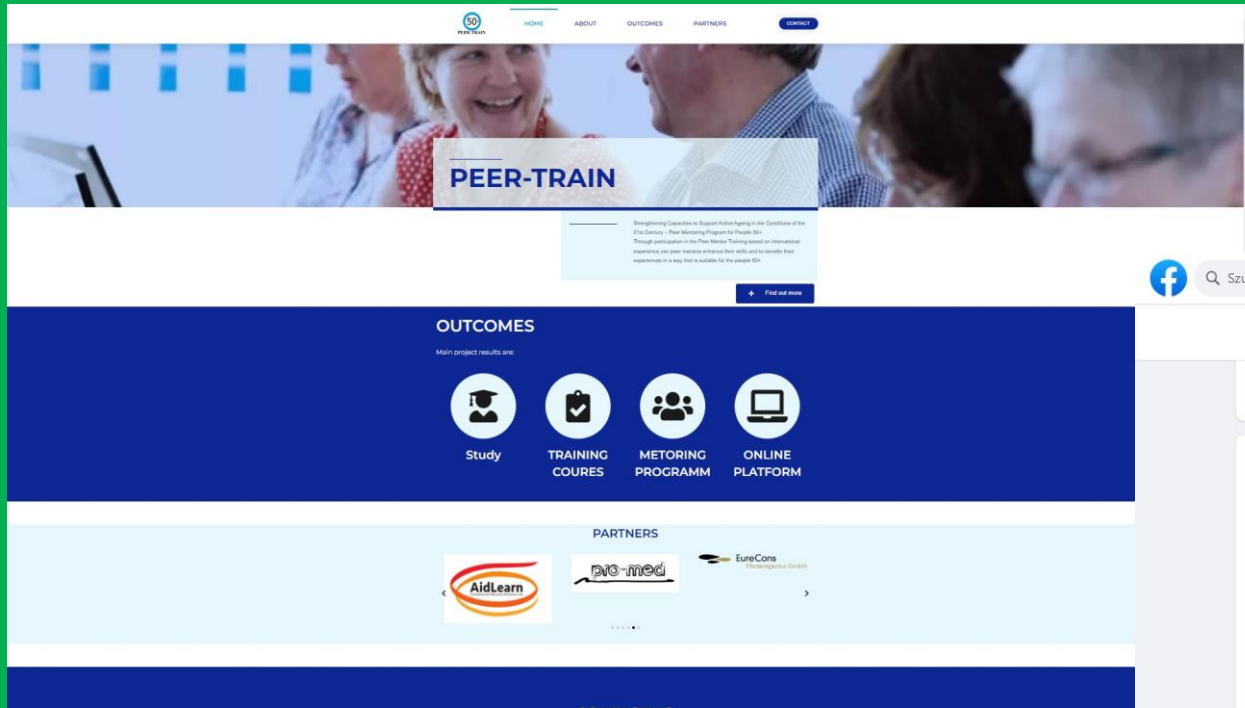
50
PEER TRAIN

HOME ABOUT OUTCOMES PARTNERS CONTACT

PEER-TRAIN

Strengthening Capacities to Support Active Ageing in the Conditions of the 21st Century – Peer Mentoring Program for People 50+.
Through participation in the Peer Mentor Training based on international experience can peer mentors enhance their skills and to transfer their experiences in a way that is suitable for the people 50+.

+ Find out more

Q Szu

OUTCOMES

Main project results are:

Study

TRAINING COURES

METORING PROGRAMM

ONLINE PLATFORM

PARTNERS

AidLearn

pro-med

EureCons Förderagentur GmbH